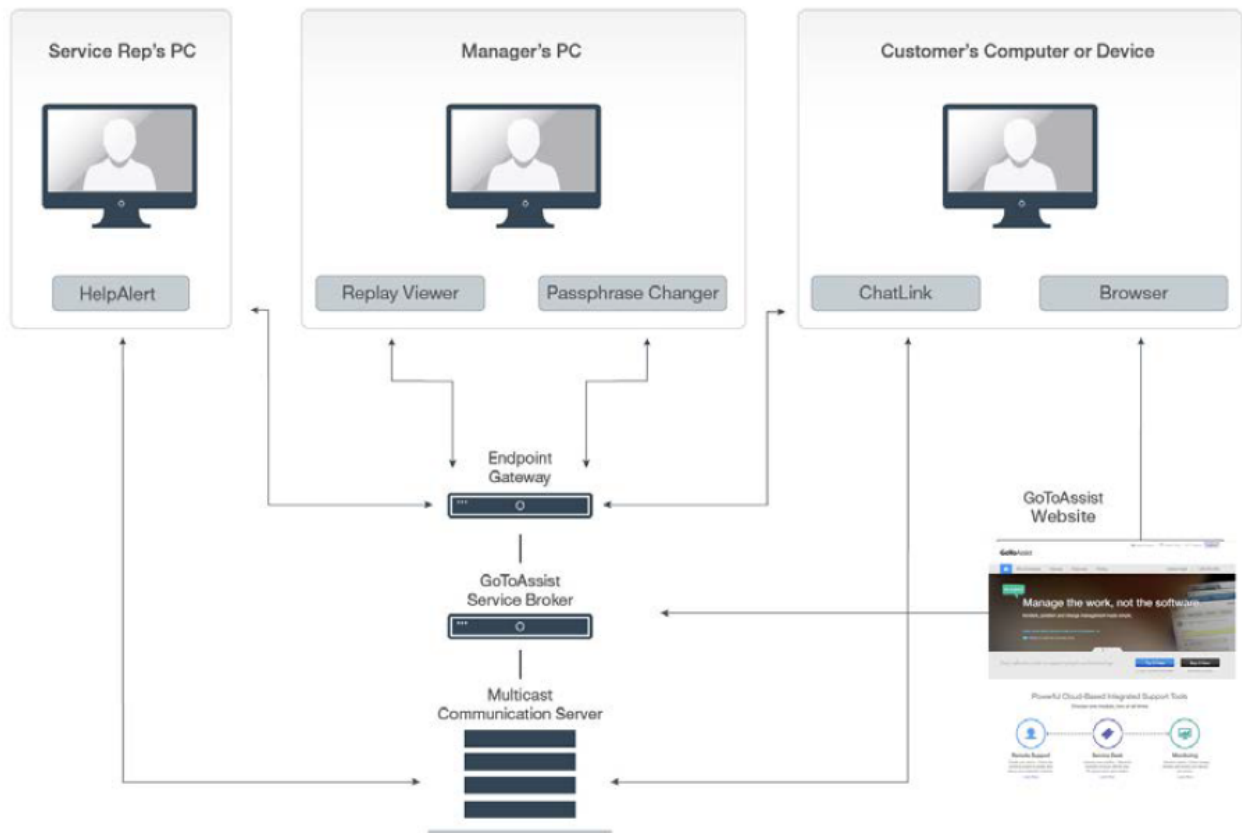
Service Rep's PC

HelpAlert

Manager's PC

Replay Viewer

Passphrase Changer

Customer's Computer or Device

ChatLink

Browser

Endpoint Gateway

GoToAssist Service Broker

Multicast Communication Server

GoToAssist Website

GoToAssist

Manage the work, not the software

Powerful Cloud-Based Integrated Support Tools

Remote Support

Service Desk

Monitoring